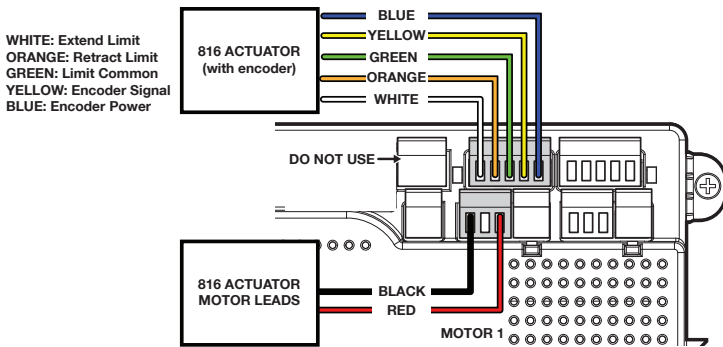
WHITE: Extend Limit
ORANGE: Retract Limit
GREEN: Limit Common
YELLOW: Encoder Signal
BLUE: Encoder Power

816 ACTUATOR
(with encoder)

BLUE
YELLOW
GREEN
ORANGE
WHITE

DO NOT USE

816 ACTUATOR
MOTOR LEADS

BLACK
RED

MOTOR 1